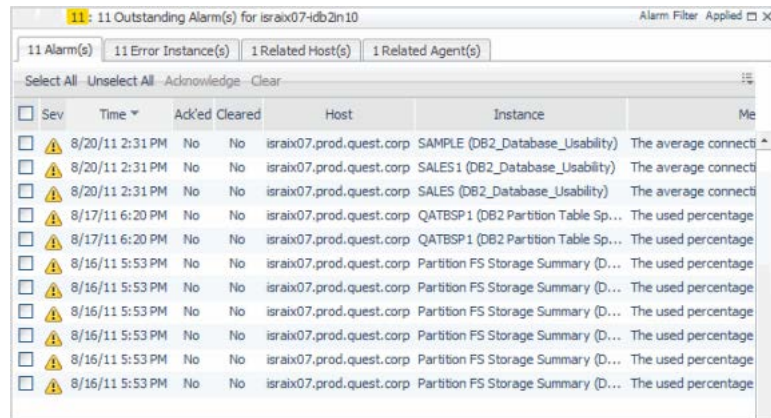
11 : 11 Outstanding Alarm(s) for israix07-idb2in10

Alarm Filter Applied

11 Alarm(s) | 11 Error Instance(s) | 1 Related Host(s) | 1 Related Agent(s)

Select All Unselect All Acknowledge Clear

| Sev | Time | Ack'ed | Cleared | Host | Instance | Me |
|---|---|---|---|---|---|---|
| | 8/20/11 2:31 PM | No | No | israix07.prod.quest.corp | SAMPLE (DB2_Database_Usability) | The average connecti |
| | 8/20/11 2:31 PM | No | No | israix07.prod.quest.corp | SALES1 (DB2_Database_Usability) | The average connecti |
| | 8/20/11 2:31 PM | No | No | israix07.prod.quest.corp | SALES (DB2_Database_Usability) | The average connecti |
| | 8/17/11 6:20 PM | No | No | israix07.prod.quest.corp | QATBSP1 (DB2 Partition Table Sp... | The used percentage |
| | 8/17/11 6:20 PM | No | No | israix07.prod.quest.corp | QATBSP1 (DB2 Partition Table Sp... | The used percentage |
| | 8/16/11 5:53 PM | No | No | israix07.prod.quest.corp | Partition FS Storage Summary (D... | The used percentage |
| | 8/16/11 5:53 PM | No | No | israix07.prod.quest.corp | Partition FS Storage Summary (D... | The used percentage |
| | 8/16/11 5:53 PM | No | No | israix07.prod.quest.corp | Partition FS Storage Summary (D... | The used percentage |
| | 8/16/11 5:53 PM | No | No | israix07.prod.quest.corp | Partition FS Storage Summary (D... | The used percentage |
| | 8/16/11 5:53 PM | No | No | israix07.prod.quest.corp | Partition FS Storage Summary (D... | The used percentage |
| | 8/16/11 5:53 PM | No | No | israix07.prod.quest.corp | Partition FS Storage Summary (D... | The used percentage |